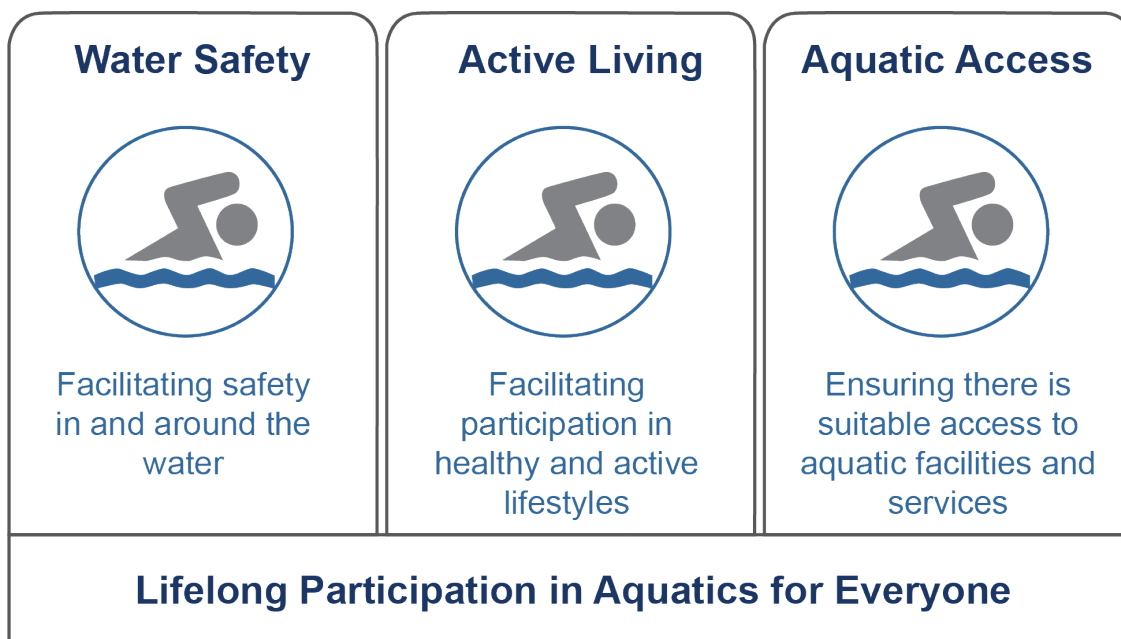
Water Safety

Facilitating safety in and around the water

Active Living

Facilitating participation in healthy and active lifestyles

Aquatic Access

Ensuring there is suitable access to aquatic facilities and services

Lifelong Participation in Aquatics for Everyone